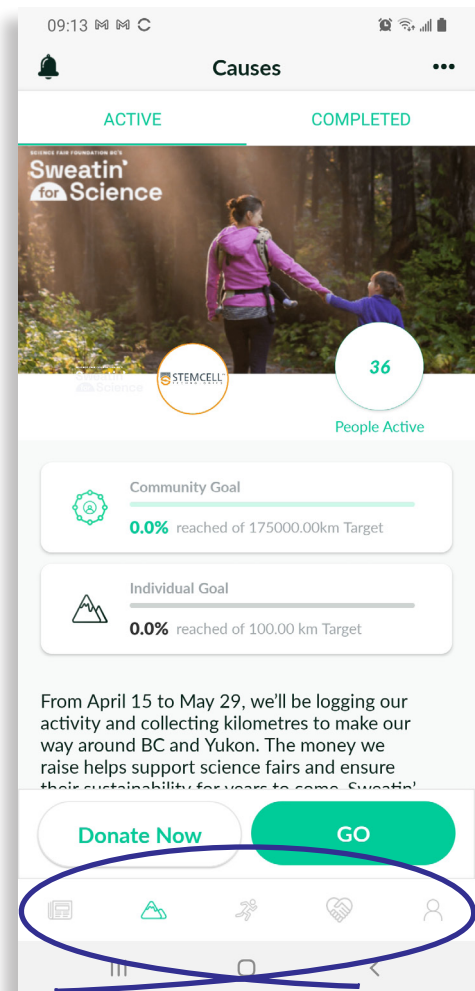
09:13

Causes

ACTIVE

COMPLETED

SCIENCE FAIR FOUNDATION BC'S
Sweatin' for Science

STEMCELL

36

People Active

Community Goal

0.0% reached of 175000.00km Target

Individual Goal

0.0% reached of 100.00 km Target

From April 15 to May 29, we'll be logging our activity and collecting kilometres to make our way around BC and Yukon. The money we raise helps support science fairs and ensure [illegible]

Donate Now

GO